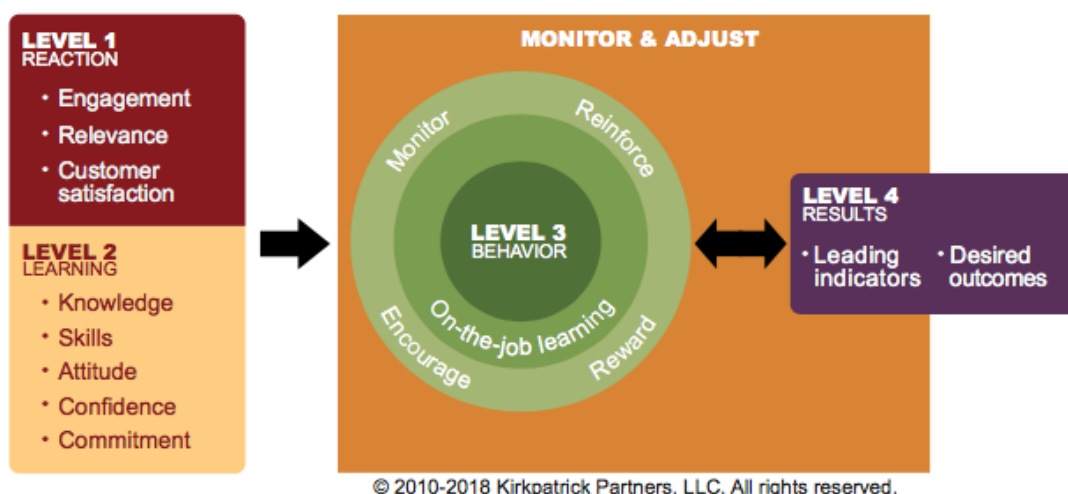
LEVEL 1
REACTION

• Engagement
• Relevance
• Customer satisfaction

LEVEL 2
LEARNING

• Knowledge
• Skills
• Attitude
• Confidence
• Commitment

MONITOR & ADJUST

Monitor
Reinforce
LEVEL 3
BEHAVIOR
On-the-job learning
Encourage
Reward

LEVEL 4
RESULTS

• Leading indicators
• Desired outcomes

© 2010-2018 Kirkpatrick Partners, LLC. All rights reserved.